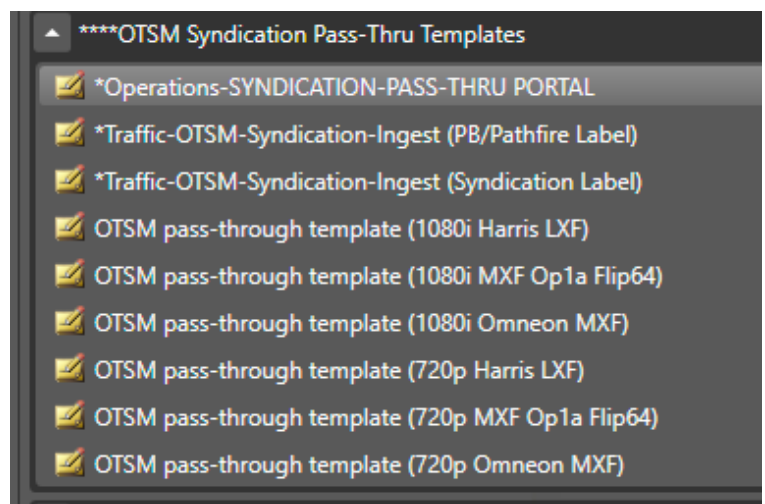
****OTSM Syndication Pass-Thru Templates

*Operations-SYNDICATION-PASS-THRU PORTAL

*Traffic-OTSM-Syndication-Ingest (PB/Pathfire Label)

*Traffic-OTSM-Syndication-Ingest (Syndication Label)

OTSM pass-through template (1080i Harris LXF)

OTSM pass-through template (1080i MXF Op1a Flip64)

OTSM pass-through template (1080i Omneon MXF)

OTSM pass-through template (720p Harris LXF)

OTSM pass-through template (720p MXF Op1a Flip64)

OTSM pass-through template (720p Omneon MXF)